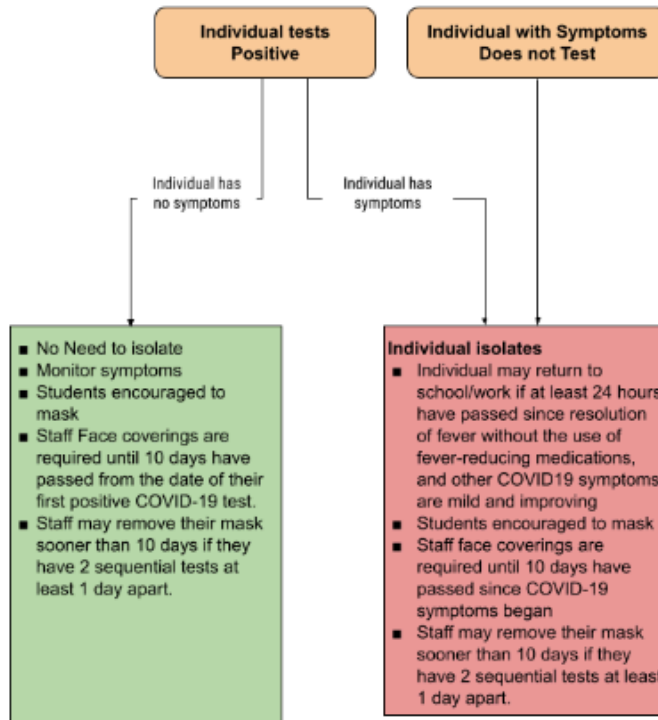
Individual tests Positive

Individual with Symptoms Does not Test

Individual has no symptoms

Individual has symptoms

- No Need to isolate
- Monitor symptoms
- Students encouraged to mask
- Staff Face coverings are required until 10 days have passed from the date of their first positive COVID-19 test.
- Staff may remove their mask sooner than 10 days if they have 2 sequential tests at least 1 day apart.

Individual isolates
- Individual may return to school/work if at least 24 hours have passed since resolution of fever without the use of fever-reducing medications, and other COVID19 symptoms are mild and improving
- Students encouraged to mask
- Staff face coverings are required until 10 days have passed since COVID-19 symptoms began
- Staff may remove their mask sooner than 10 days if they have 2 sequential tests at least 1 day apart.